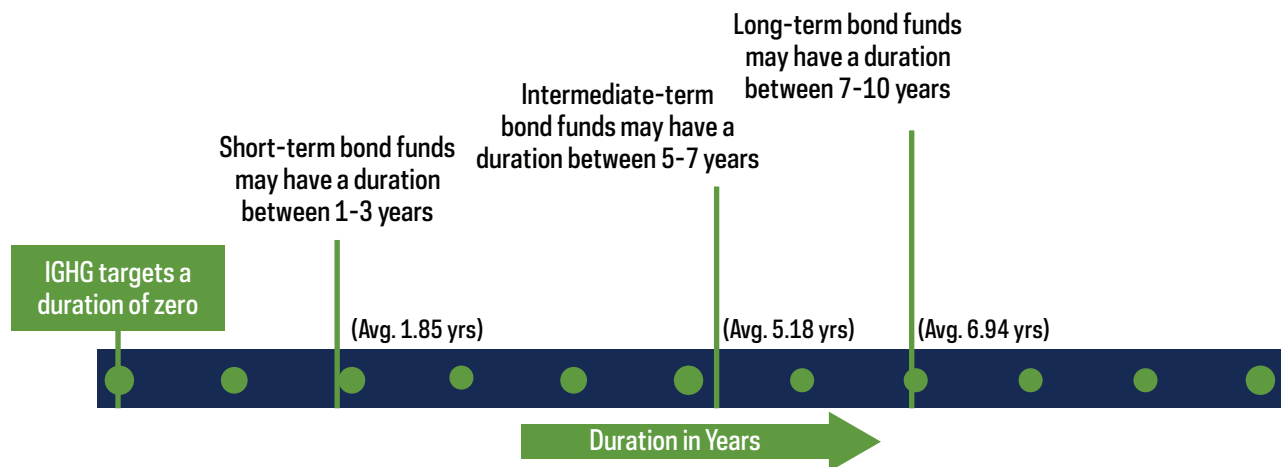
Long-term bond funds may have a duration between 7-10 years

Intermediate-term bond funds may have a duration between 5-7 years

Short-term bond funds may have a duration between 1-3 years

IGHG targets a duration of zero

(Avg. 1.85 yrs)

(Avg. 5.18 yrs)

(Avg. 6.94 yrs)

Duration in Years